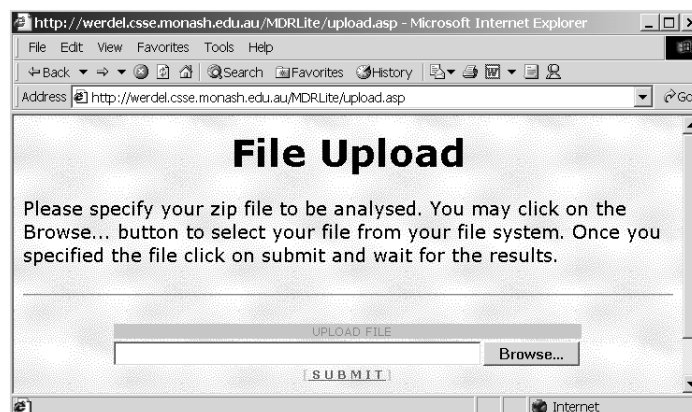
http://werdel.csse.monash.edu.au/MDRLite/upload.asp - Microsoft Internet Explorer

File Edit View Favorites Tools Help

Back Search Favorites History

Address http://werdel.csse.monash.edu.au/MDRLite/upload.asp

Go

File Upload

Please specify your zip file to be analysed. You may click on the Browse... button to select your file from your file system. Once you specified the file click on submit and wait for the results.

UPLOAD FILE

Browse...

[SUBMIT]

Internet